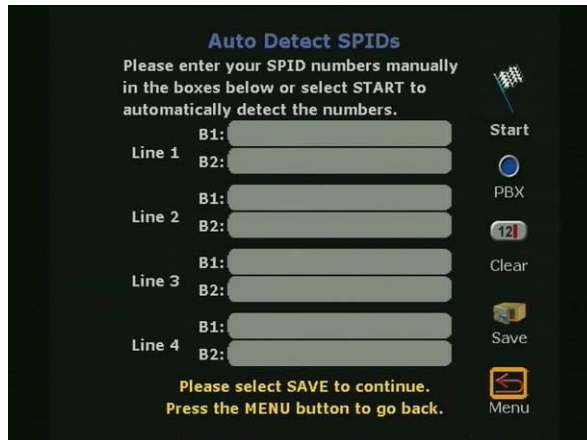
Auto Detect SPIDs

Please enter your SPID numbers manually in the boxes below or select START to automatically detect the numbers.

Line 1 B1:
B2:

Line 2 B1:
B2:

Line 3 B1:
B2:

Line 4 B1:
B2:

Please select SAVE to continue.
Press the MENU button to go back.

Start
PBX
12
Clear
Save
Menu